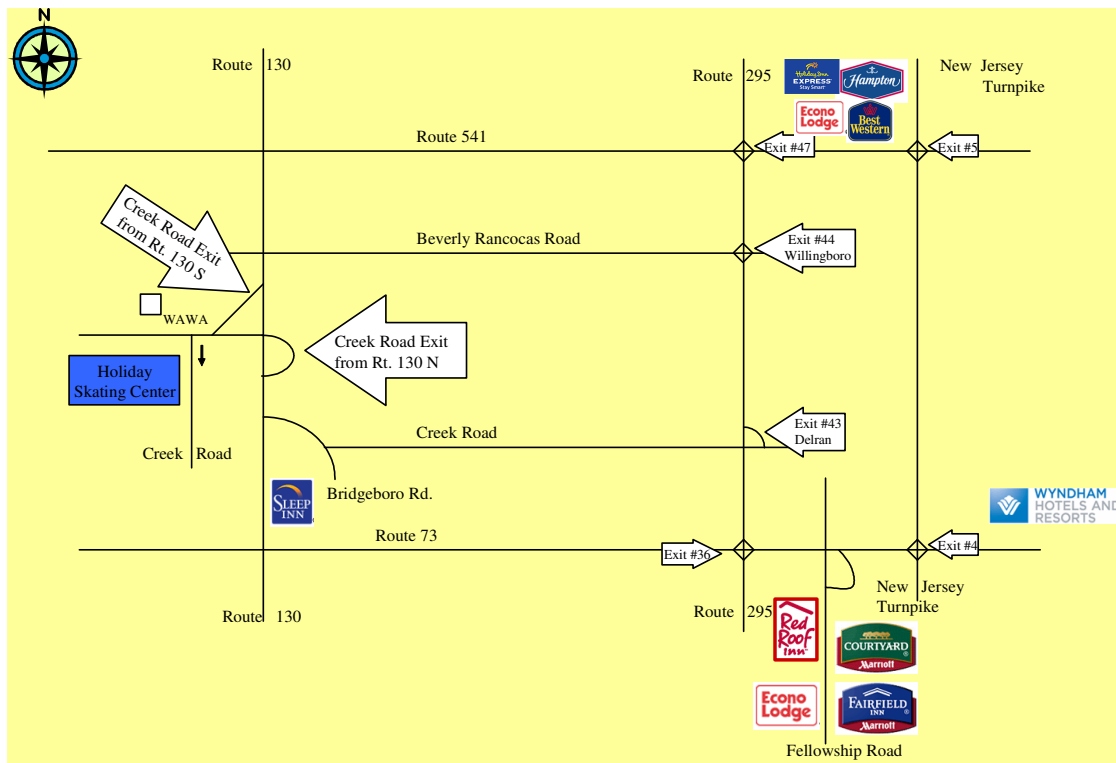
N

Route 130

Route 295

Holiday Inn EXPRESS Stay Smart

Hampton

New Jersey Turnpike

Econo Lodge

Best Western

Route 541

Exit #47

Exit #5

Creek Road Exit from Rt. 130 S

Beverly Rancocas Road

Exit #44 Willingboro

WAWA

Creek Road Exit from Rt. 130 N

Holiday Skating Center

Creek Road

Exit #43 Delran

Creek Road

Bridgeboro Rd.

SLEEP INN

WYNDHAM HOTELS AND RESORTS

Route 73

Exit #36

Exit #4

New Jersey Turnpike

Route 130

Route 295

Red Roof Inn

COURTYARD Marriott

Econo Lodge

FAIRFIELD INN Marriott

Fellowship Road